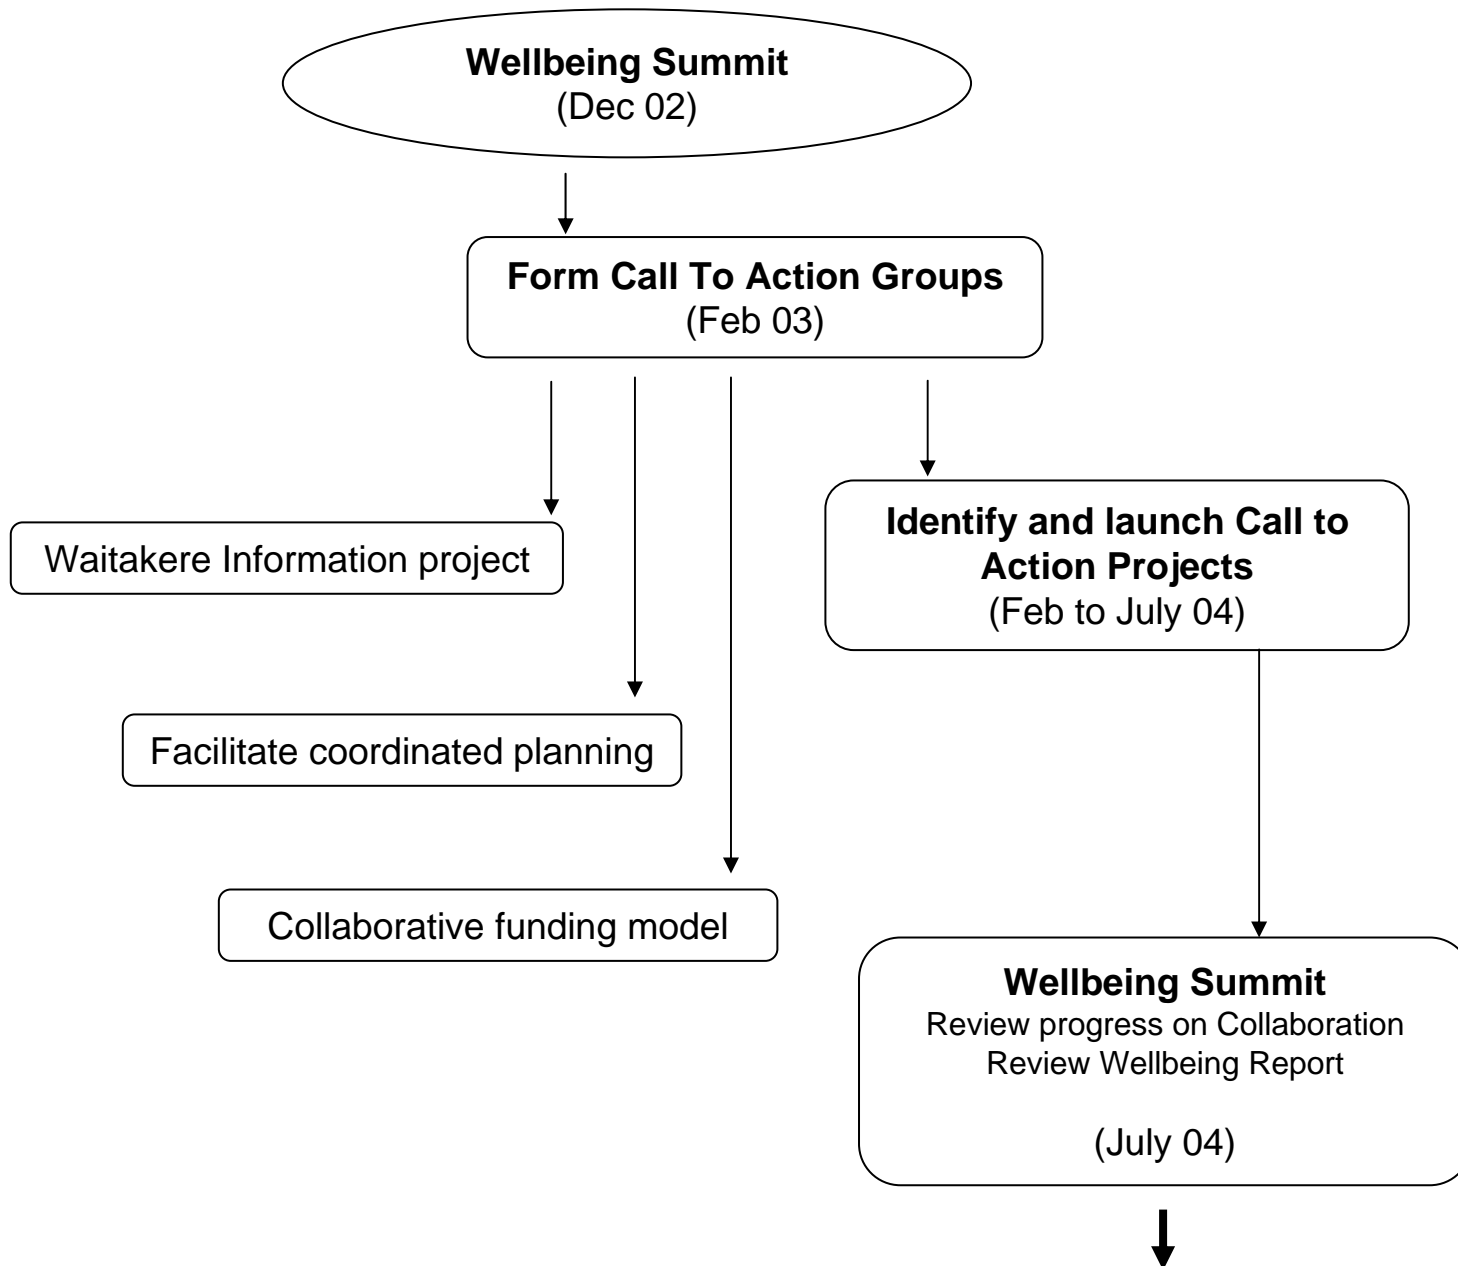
**Wellbeing Summit**
(Dec 02)

**Form Call To Action Groups**
(Feb 03)

Waitakere Information project

Identify and launch Call to Action Projects
(Feb to July 04)

Facilitate coordinated planning

Collaborative funding model

**Wellbeing Summit**
Review progress on Collaboration
Review Wellbeing Report

(July 04)